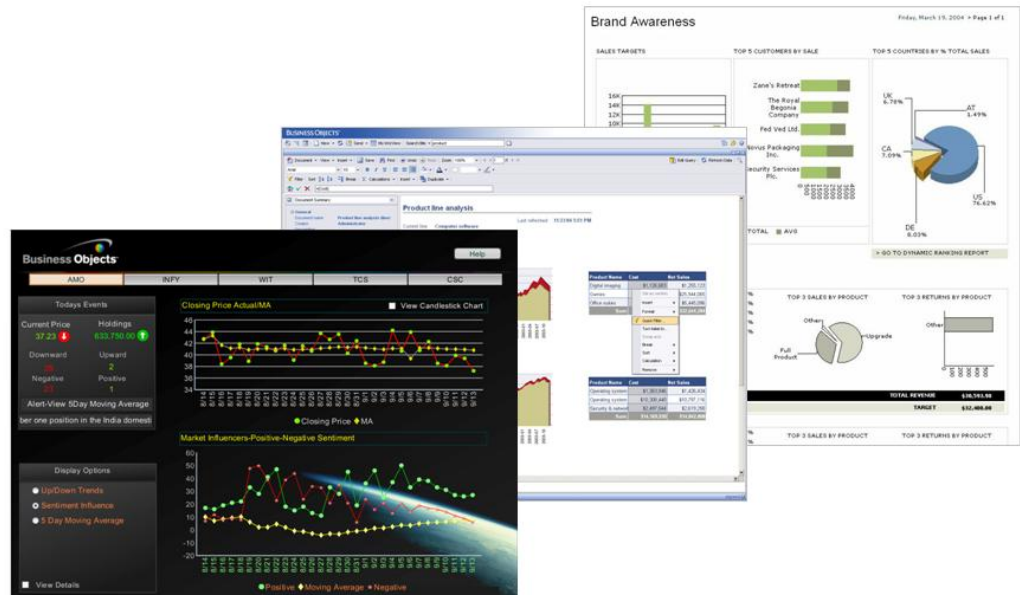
Brand Awareness

Friday, March 19, 2004 • Page 1 of 1

SALES TARGETS

TOP 5 CUSTOMERS BY SALE

TOP 5 COUNTRIES BY % TOTAL SALES

16K
14K
12K
10K

Zane's Retreat
The Royal Begonia Company
Fed Ved Ltd.
Novus Packaging Inc.
Security Services Plc.

UK 6.76%
AT 1.49%
CA 7.09%
US 76.42%
DE 8.03%

TOTAL AVG

> GO TO DYNAMIC RANKING REPORT

TOP 3 SALES BY PRODUCT

TOP 3 RETURNS BY PRODUCT

Other
Upgrade
Full Product
Other

TOTAL REVENUE $38,593.98
TARGET $32,400.00

TOP 3 SALES BY PRODUCT

TOP 3 RETURNS BY PRODUCT

BUSINESS OBJECTS

Document Summary

Product line analysis

Last refreshed: 10:23:56 5:23 PM

Product Name | Cost | Net Sales
Digital imaging
Games
Office suites
Sum

Product Name | Cost | Net Sales
Operating system
Operating system
Security & network
Sum

Insert Filter
Sort
Break
Calculation
Format

Business Objects

Help

AMO | INFY | WIT | TCS | CSC

Todays Events

Current Price 37.23
Holdings 633,750.00
Downward 28
Upward 2
Negative 27
Positive 1

Alert-View 5Day Moving Average

ber one position in the India domesti

Closing Price Actual/MA

View Candlestick Chart

46
44
42
40
38
36
34

8/14 8/15 8/16 8/17 8/18 8/19 8/20 8/21 8/22 8/23 8/24 8/25 8/26 8/27 8/28 8/29 8/30 8/31 9/1 9/2 9/3 9/4 9/5 9/6 9/7 9/8 9/9 9/10 9/11 9/12 9/13

Closing Price MA

Market Influencers-Positive-Negative Sentiment

60
50
40
30
20
10
0
-10
-20

Display Options

Up/Down Trends
Sentiment Influence
5 Day Moving Average

View Details

Positive Moving Average Negative